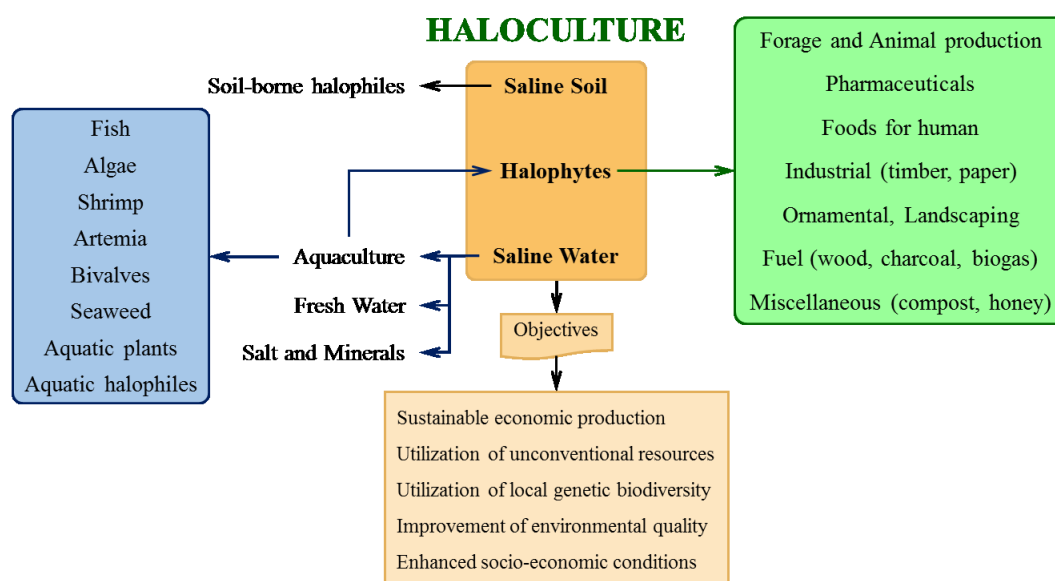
HALOCULTURE

Soil-borne halophiles

Saline Soil

Halophytes

Saline Water

Fish
Algae
Shrimp
Artemia
Bivalves
Seaweed
Aquatic plants
Aquatic halophiles

Aquaculture

Fresh Water

Salt and Minerals

Forage and Animal production
Pharmaceuticals
Foods for human
Industrial (timber, paper)
Ornamental, Landscaping
Fuel (wood, charcoal, biogas)
Miscellaneous (compost, honey)

Objectives

Sustainable economic production
Utilization of unconventional resources
Utilization of local genetic biodiversity
Improvement of environmental quality
Enhanced socio-economic conditions